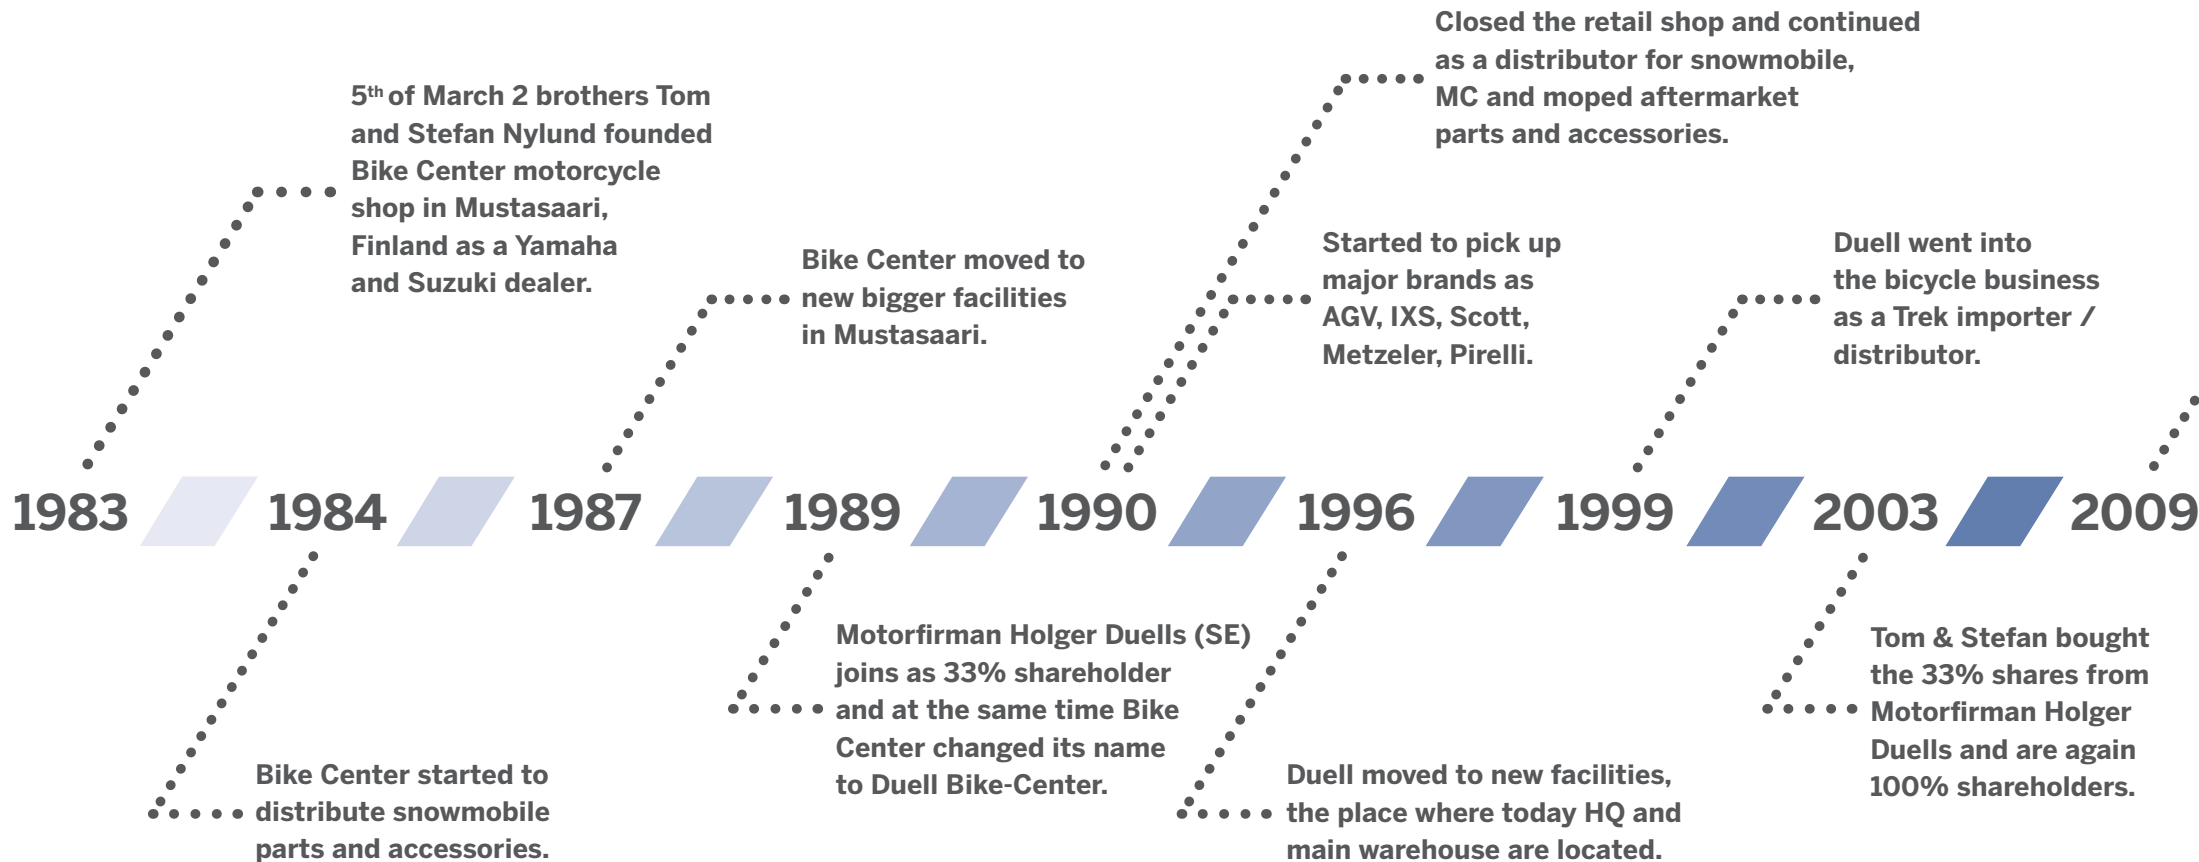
5th of March 2 brothers Tom and Stefan Nylund founded Bike Center motorcycle shop in Mustasaari, Finland as a Yamaha and Suzuki dealer.

Bike Center moved to new bigger facilities in Mustasaari.

Closed the retail shop and continued as a distributor for snowmobile, MC and moped aftermarket parts and accessories.

Started to pick up major brands as AGV, IXS, Scott, Metzeler, Pirelli.

Duell went into the bicycle business as a Trek importer / distributor.

1983 1984 1987 1989 1990 1996 1999 2003 2009

Bike Center started to distribute snowmobile parts and accessories.

Motorfirman Holger Duells (SE) joins as 33% shareholder and at the same time Bike Center changed its name to Duell Bike-Center.

Duell moved to new facilities, the place where today HQ and main warehouse are located.

Tom & Stefan bought the 33% shares from Motorfirman Holger Duells and are again 100% shareholders.